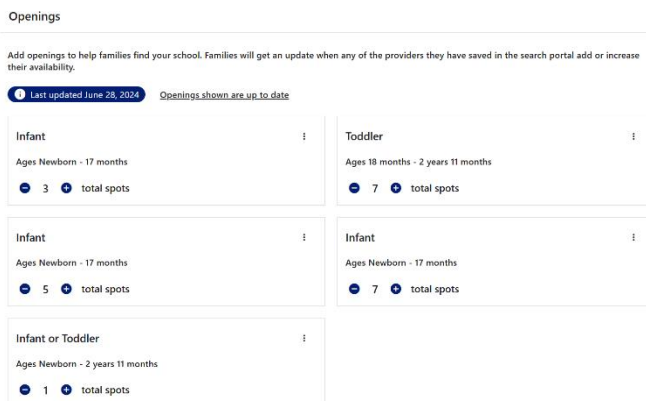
Openings

Add openings to help families find your school. Families will get an update when any of the providers they have saved in the search portal add or increase their availability.

Last updated June 28, 2024 Openings shown are up to date

Infant

Ages Newborn - 17 months

3 total spots

Toddler

Ages 18 months - 2 years 11 months

7 total spots

Infant

Ages Newborn - 17 months

5 total spots

Infant

Ages Newborn - 17 months

7 total spots

Infant or Toddler

Ages Newborn - 2 years 11 months

1 total spots